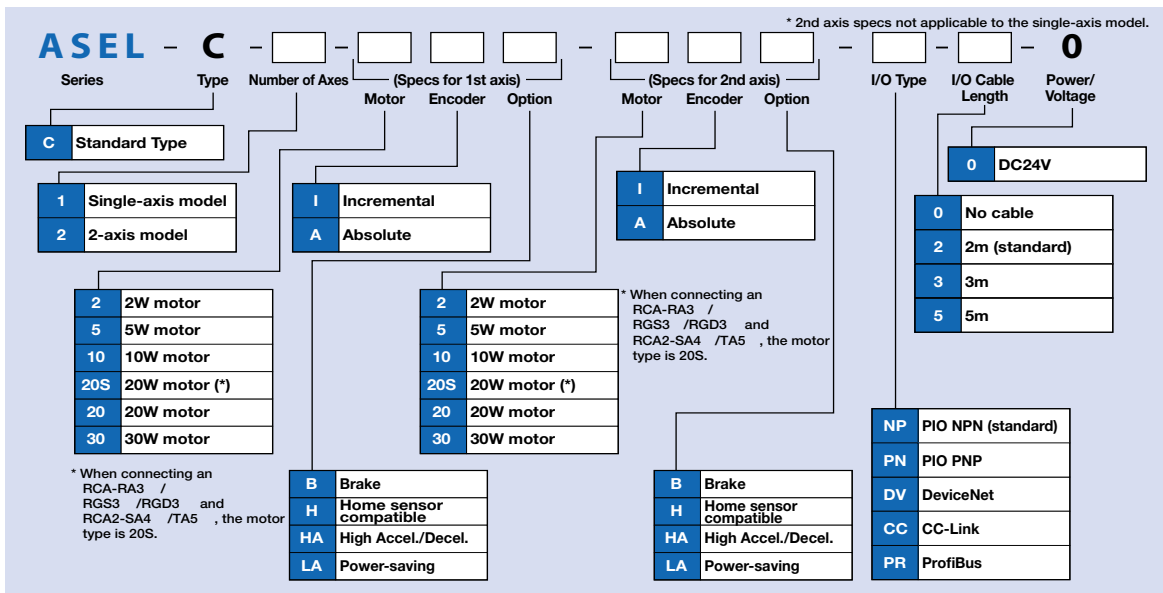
* 2nd axis specs not applicable to the single-axis model.

ASEL – C – [ ] – [ ] [ ] [ ] – [ ] [ ] [ ] – [ ] – [ ] – 0

Series
Type
Number of Axes
(Specs for 1st axis)
Motor
Encoder
Option
(Specs for 2nd axis)
Motor
Encoder
Option
I/O Type
I/O Cable Length
Power/ Voltage

| C | Standard Type |
|---|---|

| 1 | Single-axis model |
|---|---|
| 2 | 2-axis model |

| I | Incremental |
|---|---|
| A | Absolute |

| I | Incremental |
|---|---|
| A | Absolute |

| 0 | DC24V |
|---|---|

| 0 | No cable |
|---|---|
| 2 | 2m (standard) |
| 3 | 3m |
| 5 | 5m |

| 2 | 2W motor |
|---|---|
| 5 | 5W motor |
| 10 | 10W motor |
| 20S | 20W motor (*) |
| 20 | 20W motor |
| 30 | 30W motor |

* When connecting an RCA-RA3 / RGS3 /RGD3 and RCA2-SA4 /TA5 , the motor type is 20S.

| 2 | 2W motor |
|---|---|
| 5 | 5W motor |
| 10 | 10W motor |
| 20S | 20W motor (*) |
| 20 | 20W motor |
| 30 | 30W motor |

* When connecting an RCA-RA3 / RGS3 /RGD3 and RCA2-SA4 /TA5 , the motor type is 20S.

| B | Brake |
|---|---|
| H | Home sensor compatible |
| HA | High Accel./Decel. |
| LA | Power-saving |

| B | Brake |
|---|---|
| H | Home sensor compatible |
| HA | High Accel./Decel. |
| LA | Power-saving |

| NP | PIO NPN (standard) |
|---|---|
| PN | PIO PNP |
| DV | DeviceNet |
| CC | CC-Link |
| PR | ProfiBus |